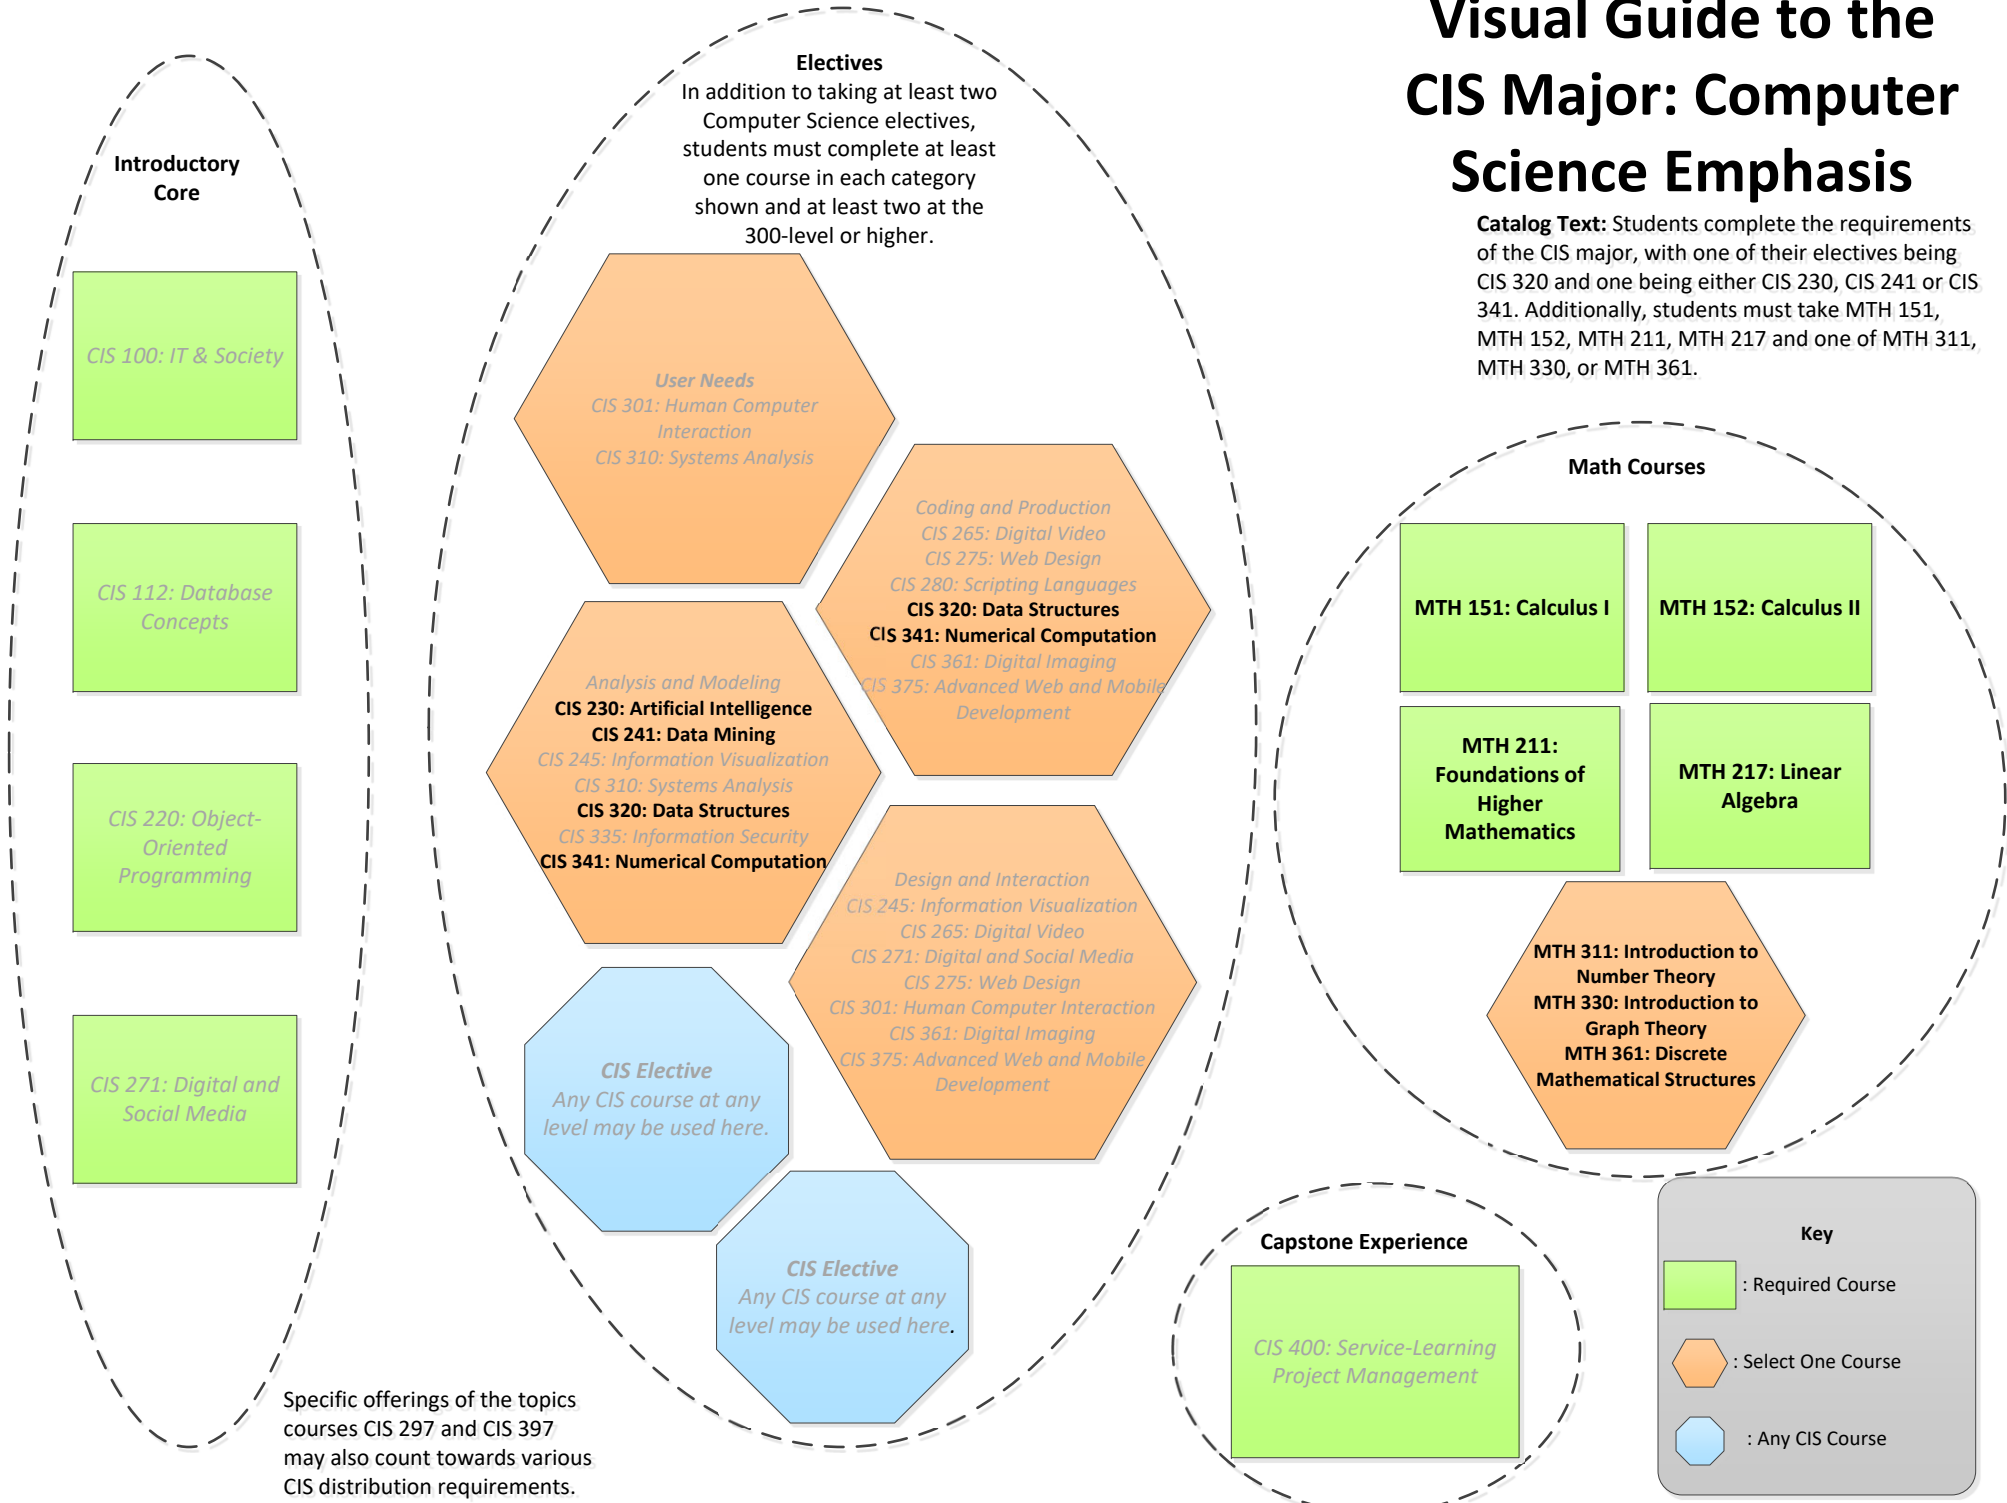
Visual Guide to the CIS Major: Computer Science Emphasis

Catalog Text: Students complete the requirements of the CIS major, with one of their electives being CIS 320 and one being either CIS 230, CIS 241 or CIS 341. Additionally, students must take MTH 151, MTH 152, MTH 211, MTH 217 and one of MTH 311, MTH 330, or MTH 361.

Introductory Core

CIS 100: IT & Society

CIS 112: Database Concepts

CIS 220: Object-Oriented Programming

CIS 271: Digital and Social Media

Electives
In addition to taking at least two Computer Science electives, students must complete at least one course in each category shown and at least two at the 300-level or higher.

User Needs
CIS 301: Human Computer Interaction
CIS 310: Systems Analysis

Coding and Production
CIS 265: Digital Video
CIS 275: Web Design
CIS 280: Scripting Languages
CIS 320: Data Structures
CIS 341: Numerical Computation
CIS 361: Digital Imaging
CIS 375: Advanced Web and Mobile Development

Analysis and Modeling
CIS 230: Artificial Intelligence
CIS 241: Data Mining
CIS 245: Information Visualization
CIS 310: Systems Analysis
CIS 320: Data Structures
CIS 335: Information Security
CIS 341: Numerical Computation

Design and Interaction
CIS 245: Information Visualization
CIS 265: Digital Video
CIS 271: Digital and Social Media
CIS 275: Web Design
CIS 301: Human Computer Interaction
CIS 361: Digital Imaging
CIS 375: Advanced Web and Mobile Development

CIS Elective
Any CIS course at any level may be used here.

CIS Elective
Any CIS course at any level may be used here.

Specific offerings of the topics courses CIS 297 and CIS 397 may also count towards various CIS distribution requirements.

Math Courses

MTH 151: Calculus I

MTH 152: Calculus II

MTH 211: Foundations of Higher Mathematics

MTH 217: Linear Algebra

MTH 311: Introduction to Number Theory
MTH 330: Introduction to Graph Theory
MTH 361: Discrete Mathematical Structures

Capstone Experience

CIS 400: Service-Learning Project Management

Key
: Required Course
: Select One Course
: Any CIS Course